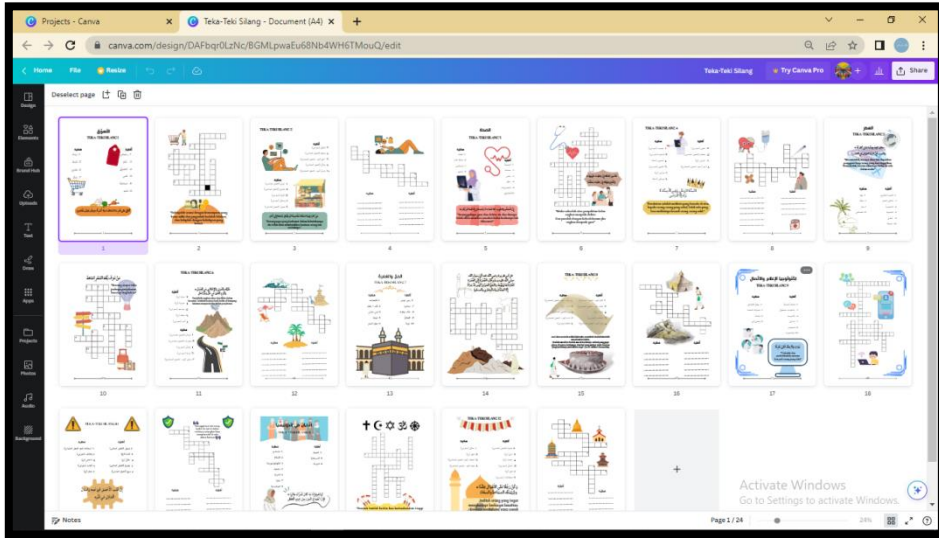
Projects - Canva
Teka-Teki Silang - Document (A4)
canva.com/design/DAFbqr0LzNc/BGMLpwaEu68Nb4WH6TMouQ/edit
Home File Resize
Teka-Teki Silang Try Canva Pro Share
Design
Elements
Brand Hub
Uploads
Text
Draw
Apps
Projects
Photos
Audio
Background
Deselect page
1 2 3 4 5 6 7 8 9
10 11 12 13 14 15 16 17 18
+
Activate Windows
Go to Settings to activate Windows.
Notes
Page 1 / 24
24%
?